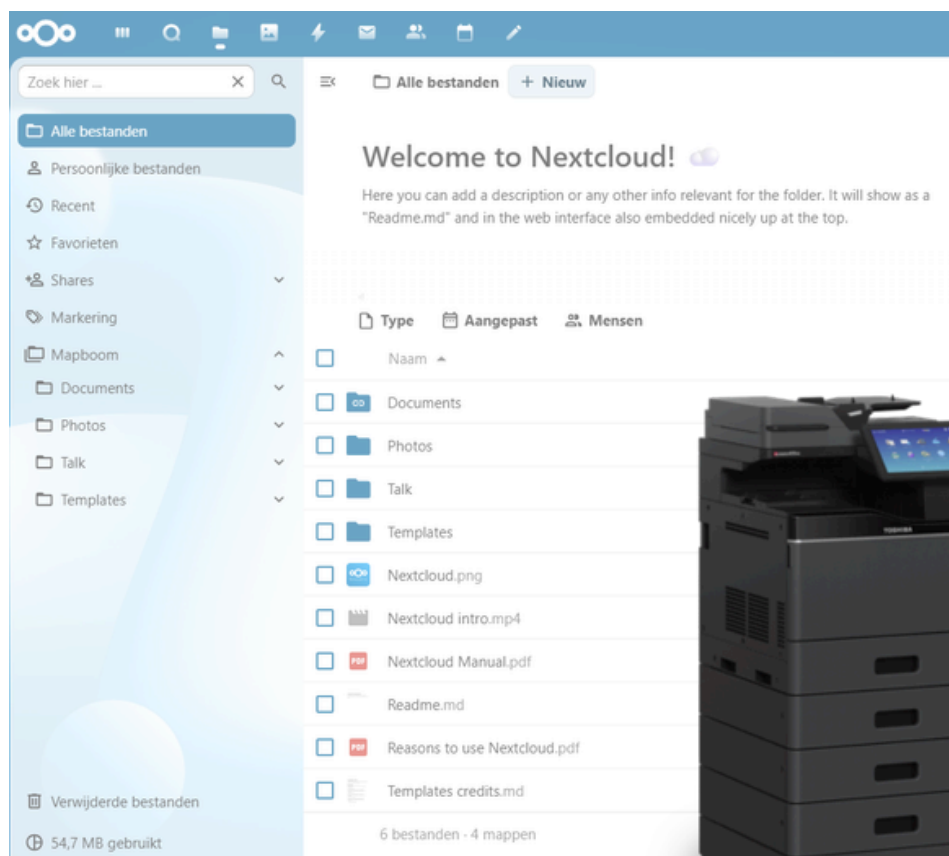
Zoek hier ...

Alle bestanden
Persoonlijke bestanden
Recent
Favorieten
Shares
Markering
Mapboom
Documents
Photos
Talk
Templates

Verwijderde bestanden
54,7 MB gebruikt

Alle bestanden
+ Nieuw

Welcome to Nextcloud!

Here you can add a description or any other info relevant for the folder. It will show as a "Readme.md" and in the web interface also embedded nicely up at the top.

Type
Aangepast
Mensen

Naam
Documents
Photos
Talk
Templates
Nextcloud.png
Nextcloud intro.mp4
Nextcloud Manual.pdf
Readme.md
Reasons to use Nextcloud.pdf
Templates credits.md

6 bestanden - 4 mappen

TOSHIBA